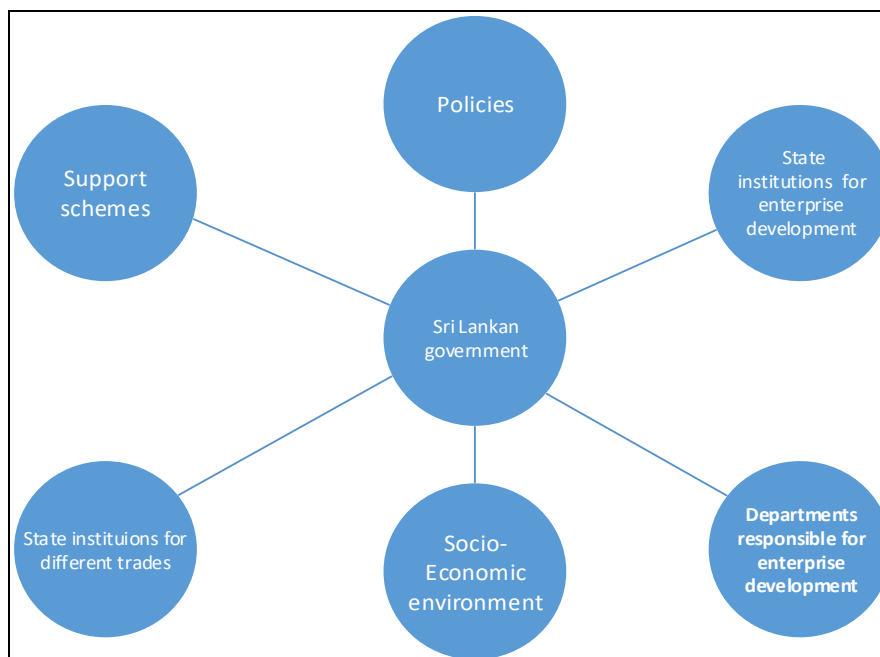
Policies

Support schemes

State institutions for enterprise development

Sri Lankan government

State instituions for different trades

Socio-Economic environment

**Departments responsible for enterprise development**